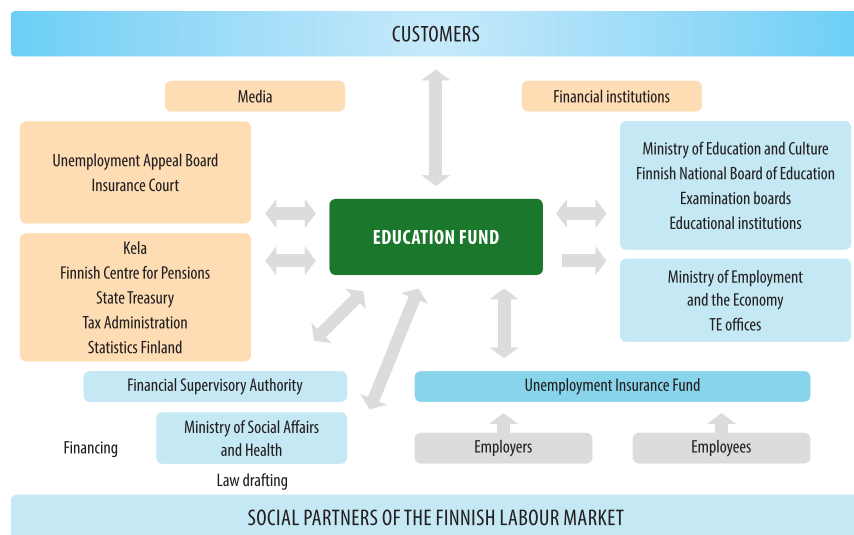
CUSTOMERS

Media

Financial institutions

Unemployment Appeal Board
Insurance Court

Kela
Finnish Centre for Pensions
State Treasury
Tax Administration
Statistics Finland

EDUCATION FUND

Ministry of Education and Culture
Finnish National Board of Education
Examination boards
Educational institutions

Ministry of Employment and the Economy
TE offices

Financial Supervisory Authority

Unemployment Insurance Fund

Financing

Ministry of Social Affairs and Health

Law drafting

Employers

Employees

SOCIAL PARTNERS OF THE FINNISH LABOUR MARKET